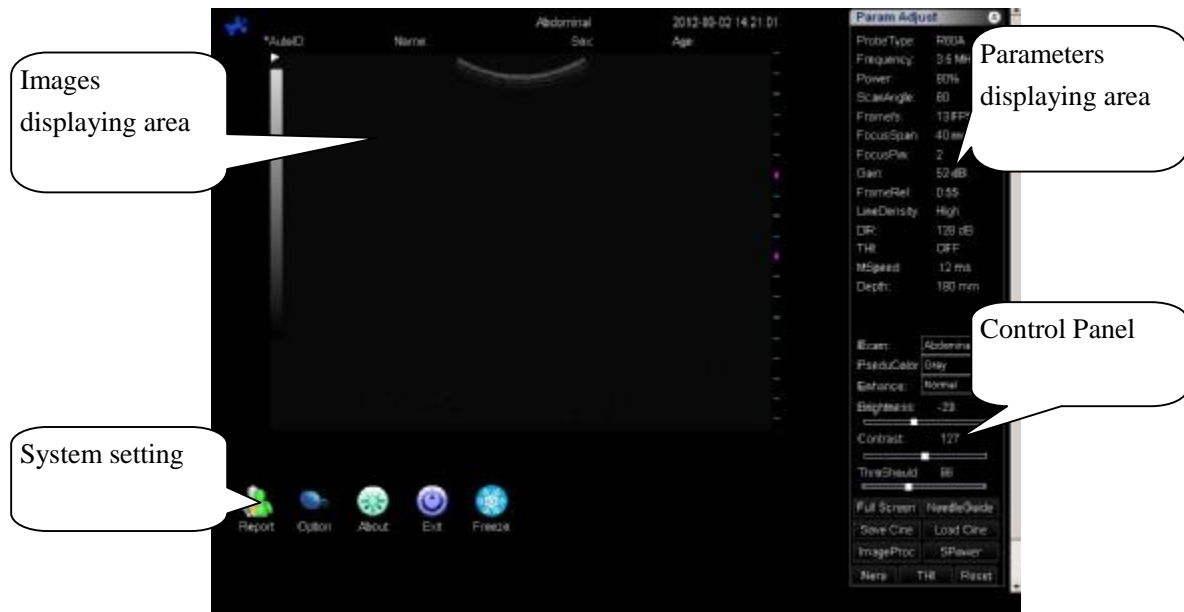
Abdominal

2012-09-02 14:21:01

*AutoID

Name

Sex

Age

Images displaying area

Param Adjust

ProbeType: R60A

Frequency: 3.5 MH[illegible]

Power: 80%

ScanAngle: 80

Frame/s: 13 FP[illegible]

FocusSpan: 40 m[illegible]

FocusPos: 2

Gain: 52 dB

FrameRel: 0.55

LineDensity: High

DR: 128 dB

THI: OFF

MSpeed: 12 ms

Depth: 180 mm

Parameters displaying area

Control Panel

Exam: Abdomina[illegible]

PseduColor: Gray

Enhance: Normal

Brightness: -23

Contrast: 127

ThreShould: 88

Full Screen

NeedleGuide

Save Cine

Load Cine

ImageProc

SPower

Nerv

THI

Reset

System setting

Report

Option

About

Exit

Freeze